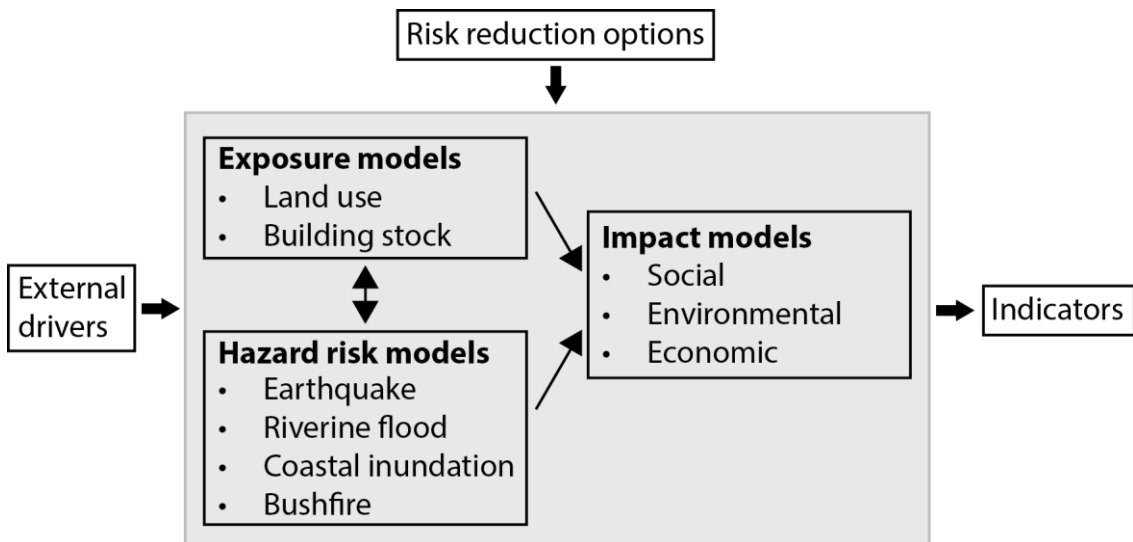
Risk reduction options

External drivers

Exposure models
- Land use
- Building stock

Hazard risk models
- Earthquake
- Riverine flood
- Coastal inundation
- Bushfire

Impact models
- Social
- Environmental
- Economic

Indicators